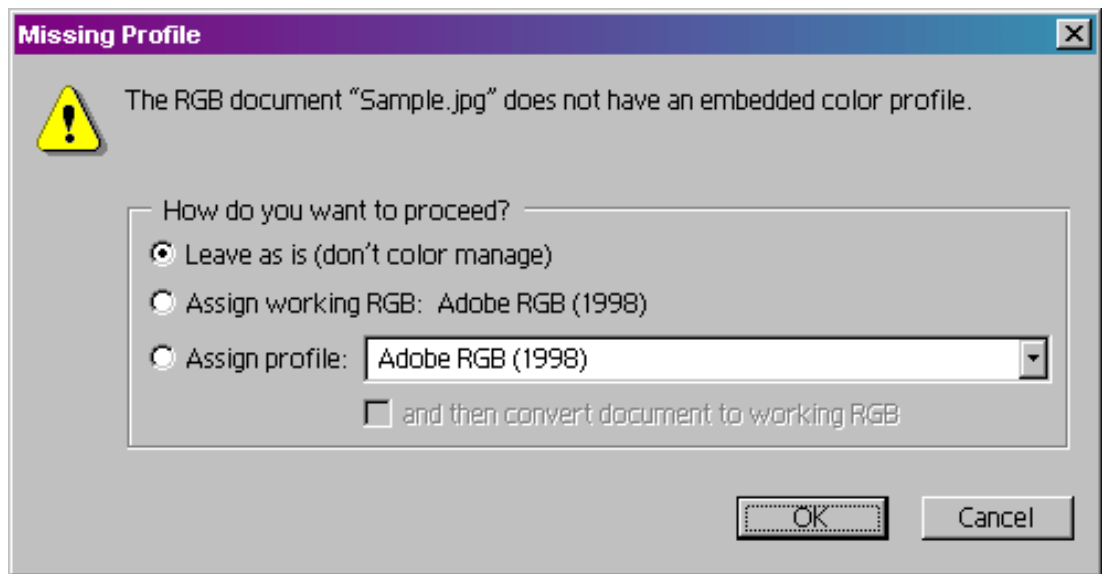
Missing Profile

The RGB document "Sample.jpg" does not have an embedded color profile.

How do you want to proceed?

Leave as is (don't color manage)

Assign working RGB: Adobe RGB (1998)

Assign profile: Adobe RGB (1998)

and then convert document to working RGB

OK

Cancel